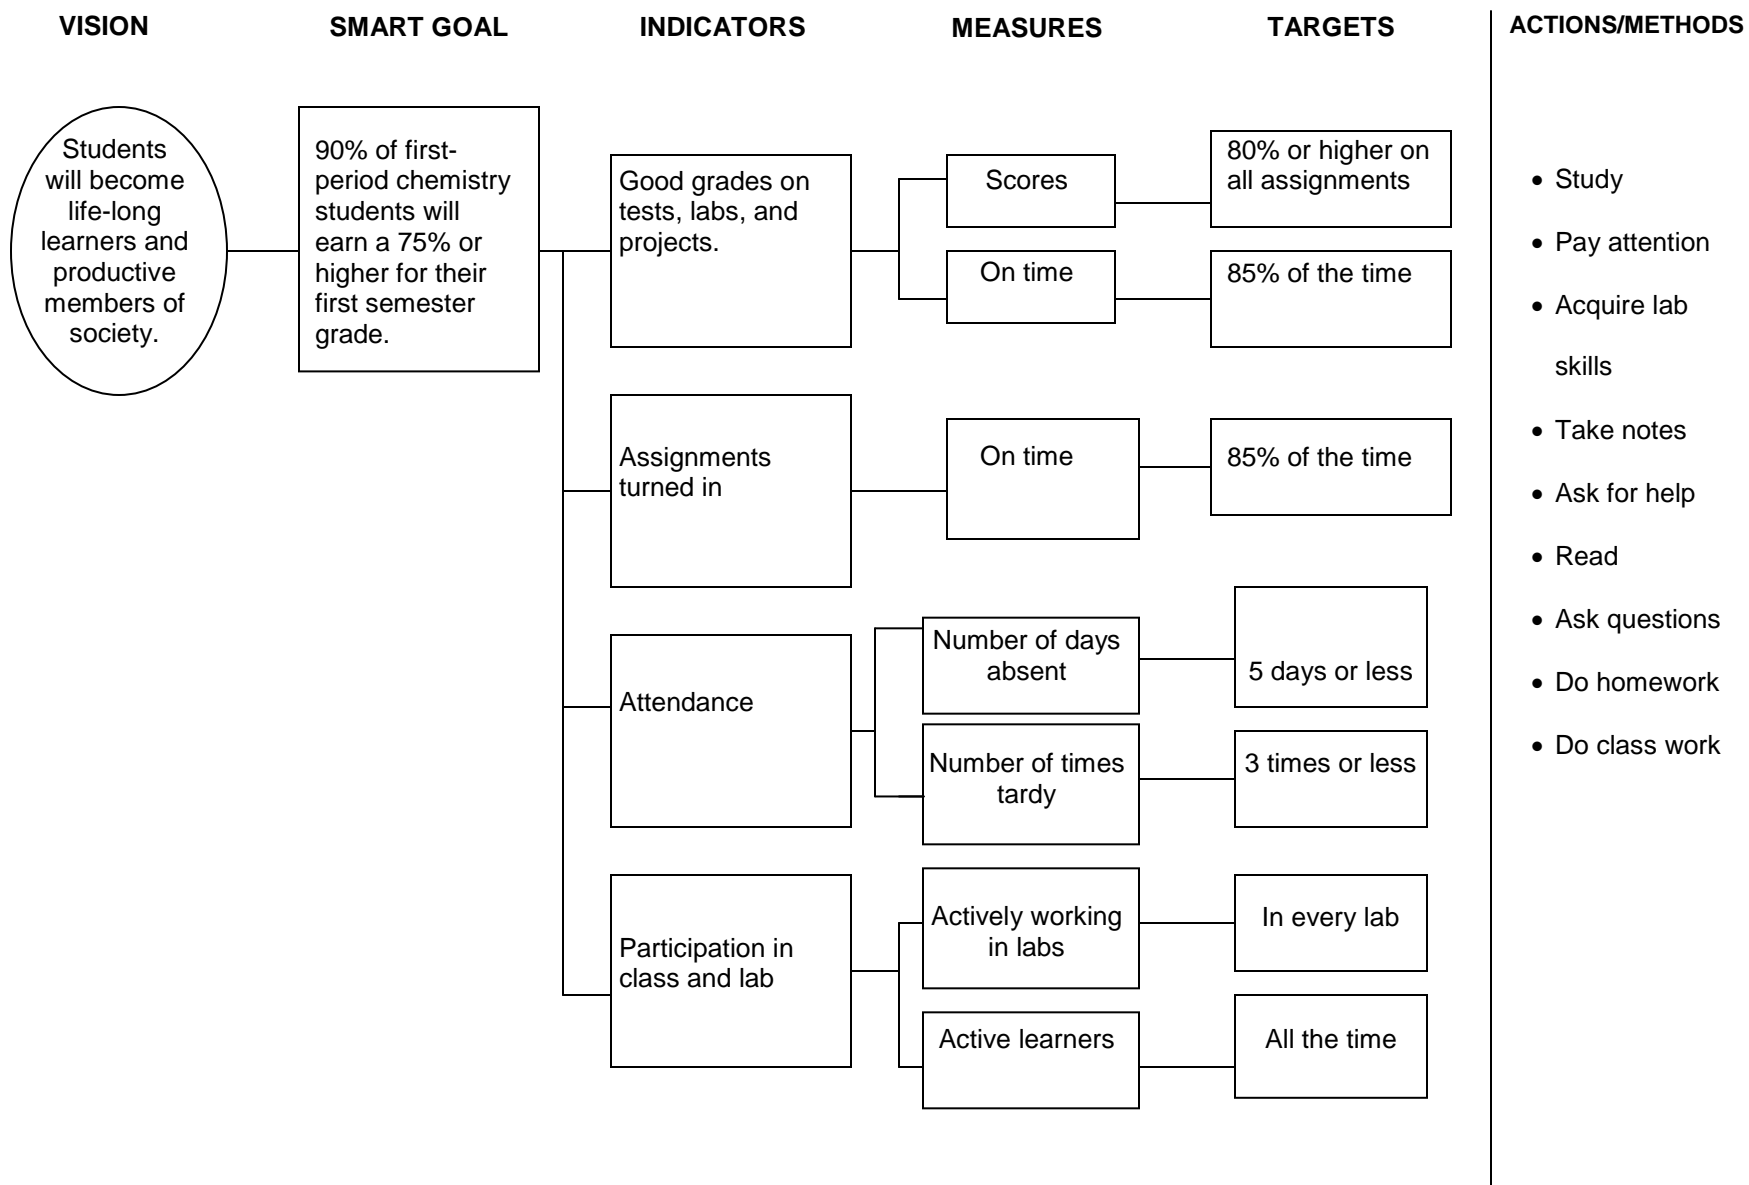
VISION

SMART GOAL

INDICATORS

MEASURES

TARGETS

ACTIONS/METHODS

Students will become life-long learners and productive members of society.

90% of first-period chemistry students will earn a 75% or higher for their first semester grade.

Good grades on tests, labs, and projects.

Scores

80% or higher on all assignments

On time

85% of the time

Assignments turned in

On time

85% of the time

Attendance

Number of days absent

5 days or less

Number of times tardy

3 times or less

Participation in class and lab

Actively working in labs

In every lab

Active learners

All the time

- Study
- Pay attention
- Acquire lab skills
- Take notes
- Ask for help
- Read
- Ask questions
- Do homework
- Do class work